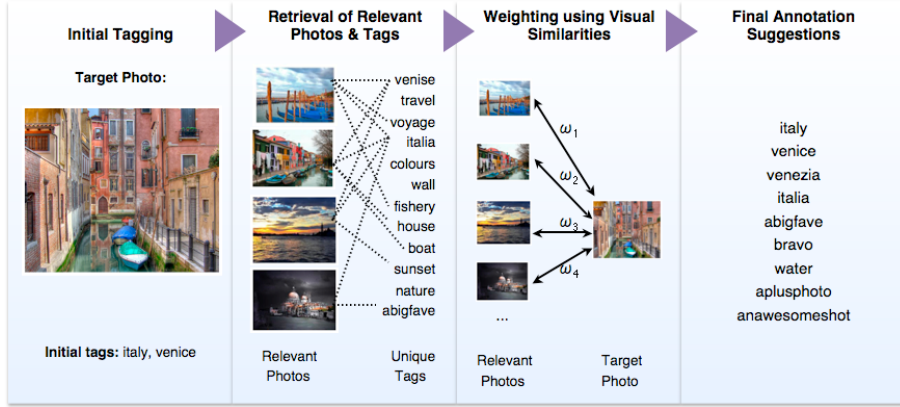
Initial Tagging

Target Photo:

Initial tags: italy, venice

Retrieval of Relevant Photos & Tags

venise
travel
voyage
italia
colours
wall
fishery
house
boat
sunset
nature
abigfave

Relevant Photos

Unique Tags

Weighting using Visual Similarities

$\omega_1$
$\omega_2$
$\omega_3$
$\omega_4$

...

Relevant Photos

Target Photo

Final Annotation Suggestions

italy
venice
venezia
italia
abigfave
bravo
water
aplusphoto
anawesomeshot